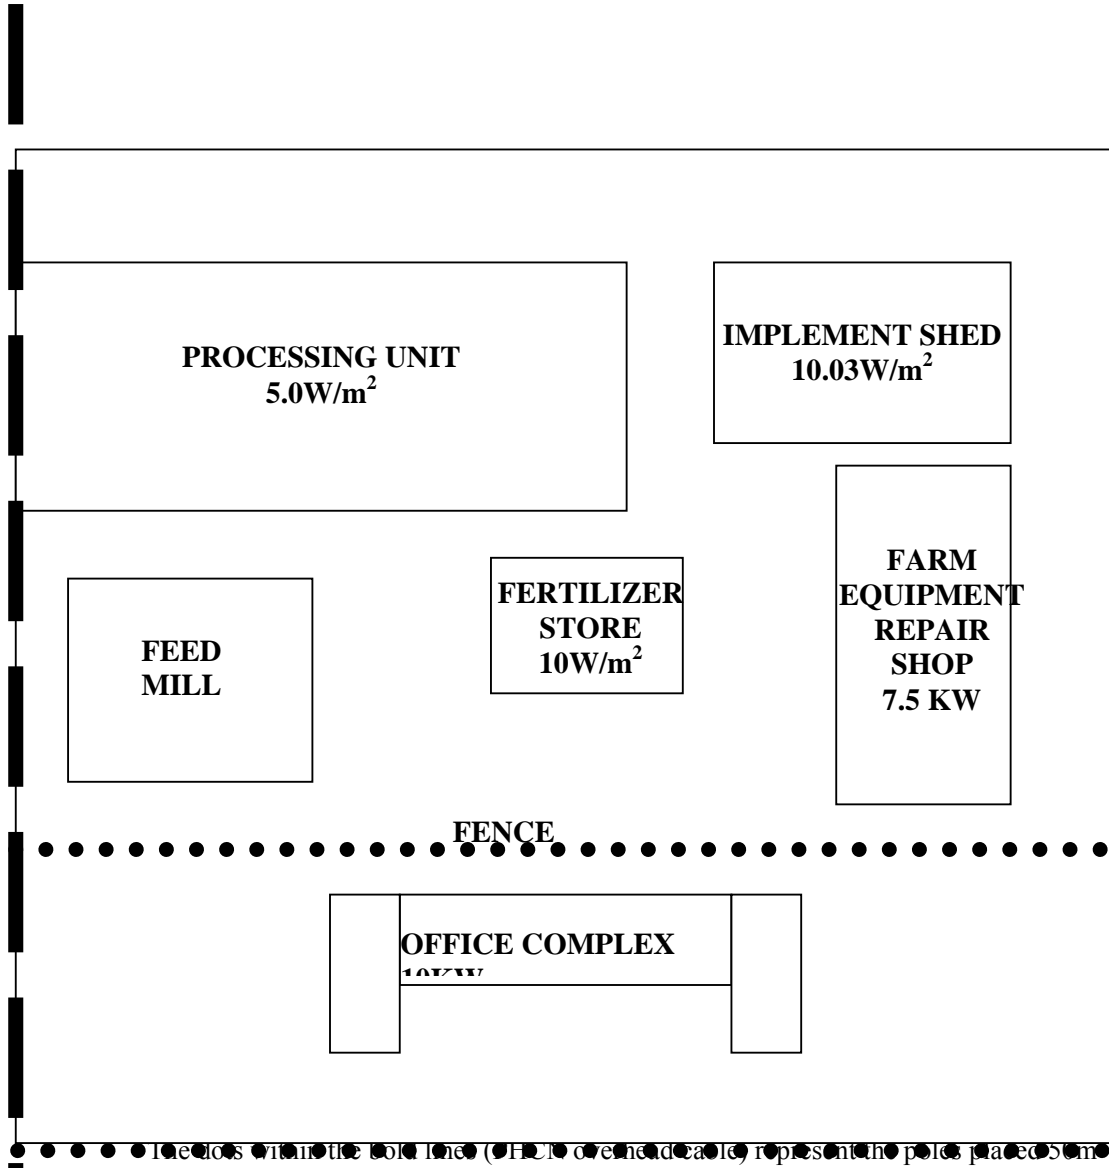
PROCESSING UNIT
$5.0W/m^2$

IMPLEMENT SHED
$10.03W/m^2$

FEED
MILL

FERTILIZER
STORE
$10W/m^2$

FARM
EQUIPMENT
REPAIR
SHOP
7.5 KW

FENCE

OFFICE COMPLEX
10KW

The dots within the bold lines (OHCT overhead cable) represent the poles placed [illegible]